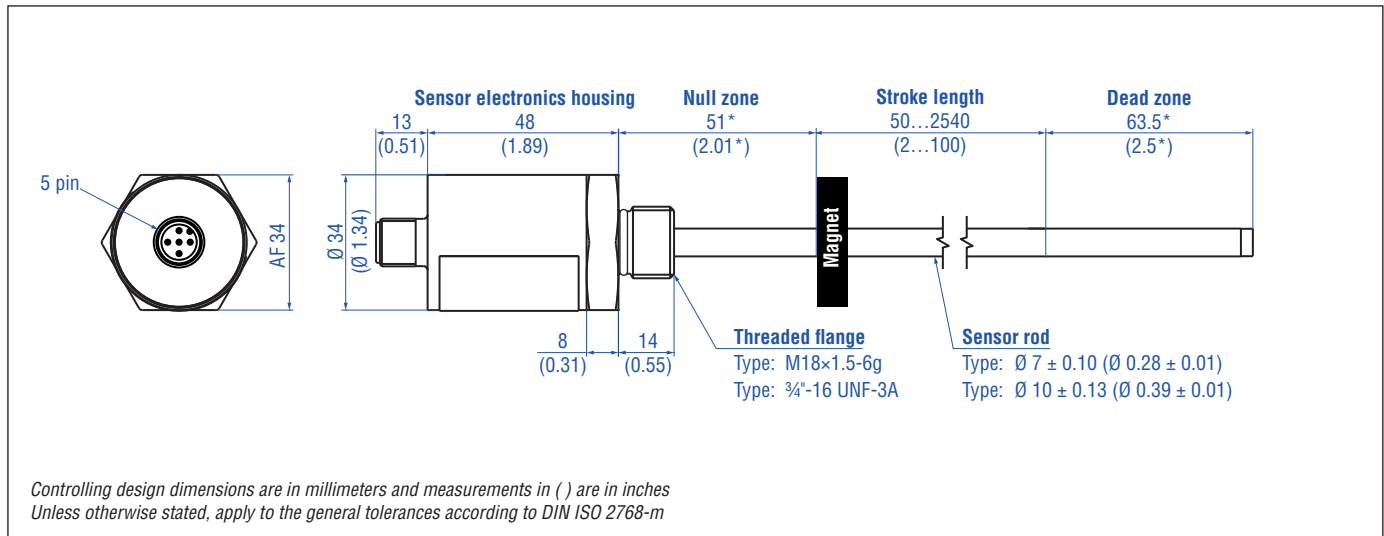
Sensor electronics housing
Null zone
Stroke length
Dead zone

13
(0.51)
48
(1.89)
51*
(2.01*)
50…2540
(2…100)
63.5*
(2.5*)

5 pin
AF 34
Ø 34
(Ø 1.34)
Magnet

8
(0.31)
14
(0.55)

Threaded flange
Type: M18×1.5-6g
Type: ¾"-16 UNF-3A

Sensor rod
Type: Ø 7 ± 0.10 (Ø 0.28 ± 0.01)
Type: Ø 10 ± 0.13 (Ø 0.39 ± 0.01)

Controlling design dimensions are in millimeters and measurements in ( ) are in inches
Unless otherwise stated, apply to the general tolerances according to DIN ISO 2768-m